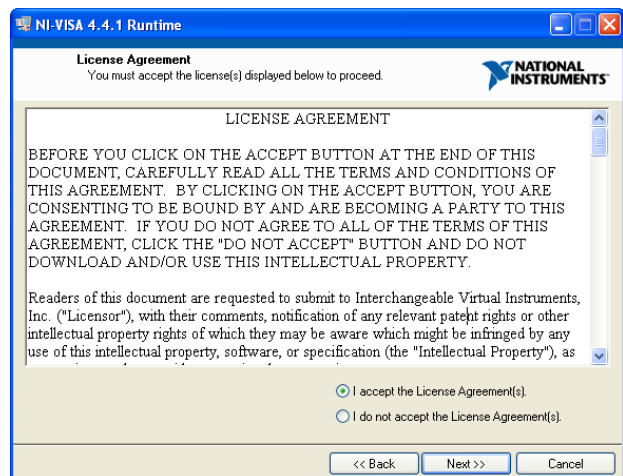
NI-VISA 4.4.1 Runtime

License Agreement
You must accept the license(s) displayed below to proceed.

NATIONAL INSTRUMENTS

LICENSE AGREEMENT

BEFORE YOU CLICK ON THE ACCEPT BUTTON AT THE END OF THIS DOCUMENT, CAREFULLY READ ALL THE TERMS AND CONDITIONS OF THIS AGREEMENT. BY CLICKING ON THE ACCEPT BUTTON, YOU ARE CONSENTING TO BE BOUND BY AND ARE BECOMING A PARTY TO THIS AGREEMENT. IF YOU DO NOT AGREE TO ALL OF THE TERMS OF THIS AGREEMENT, CLICK THE "DO NOT ACCEPT" BUTTON AND DO NOT DOWNLOAD AND/OR USE THIS INTELLECTUAL PROPERTY.

Readers of this document are requested to submit to Interchangeable Virtual Instruments, Inc. ("Licensor"), with their comments, notification of any relevant patent rights or other intellectual property rights of which they may be aware which might be infringed by any use of this intellectual property, software, or specification (the "Intellectual Property"), as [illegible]

I accept the License Agreement(s).
I do not accept the License Agreement(s).

<< Back
Next >>
Cancel